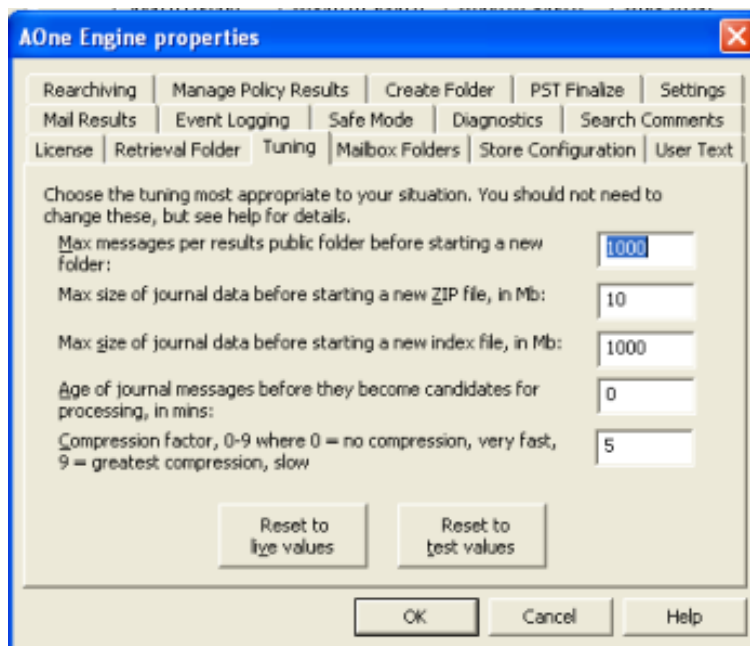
AOne Engine properties

Rearchiving | Manage Policy Results | Create Folder | PST Finalize | Settings
Mail Results | Event Logging | Safe Mode | Diagnostics | Search Comments
License | Retrieval Folder | Tuning | Mailbox Folders | Store Configuration | User Text

Choose the tuning most appropriate to your situation. You should not need to change these, but see help for details.

Max messages per results public folder before starting a new folder: 1000

Max size of journal data before starting a new ZIP file, in Mb: 10

Max size of journal data before starting a new index file, in Mb: 1000

Age of journal messages before they become candidates for processing, in mins: 0

Compression factor, 0-9 where 0 = no compression, very fast, 9 = greatest compression, slow 5

Reset to live values

Reset to test values

OK

Cancel

Help